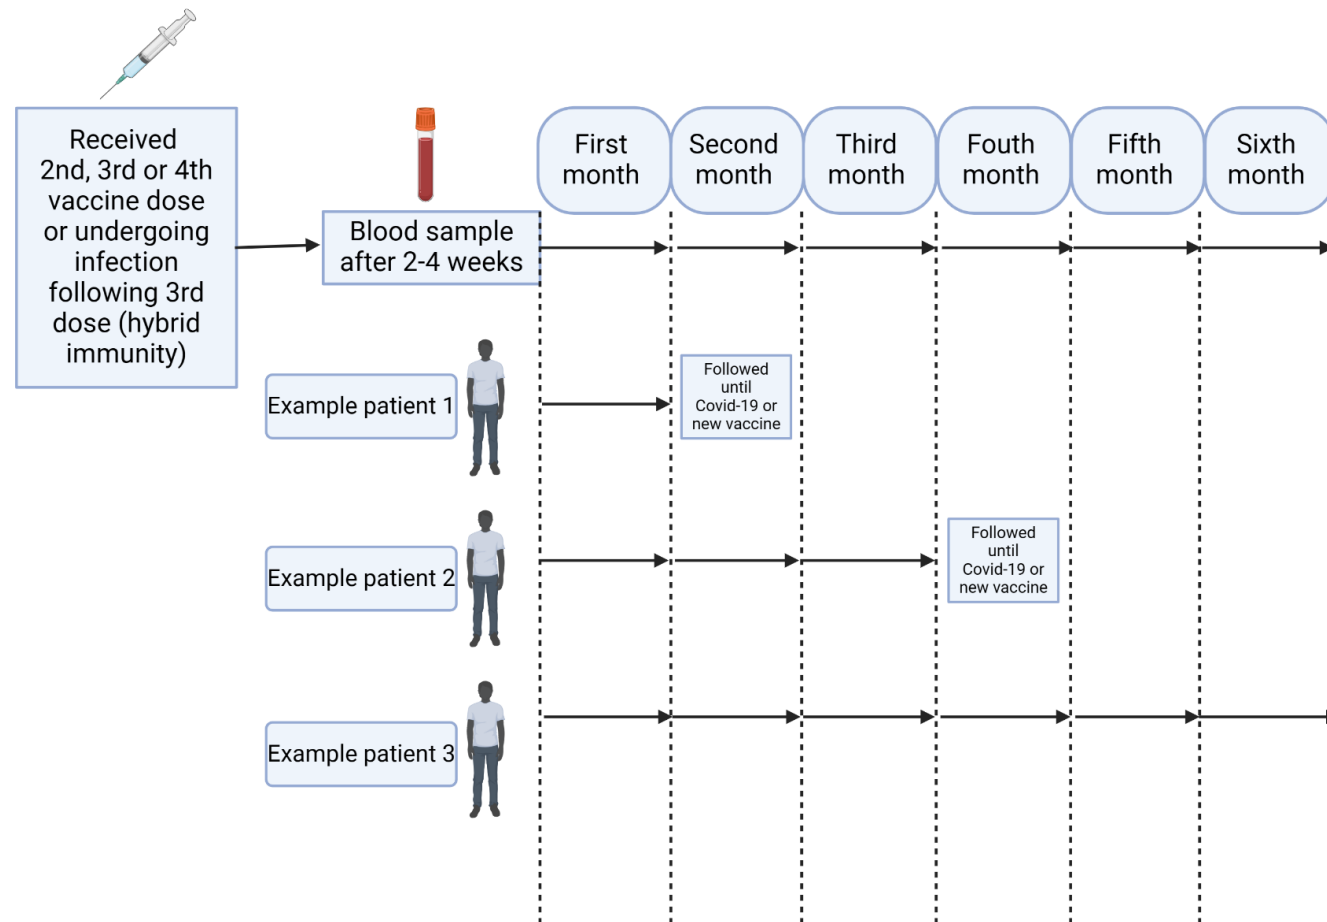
Received 2nd, 3rd or 4th vaccine dose or undergoing infection following 3rd dose (hybrid immunity)

Blood sample after 2-4 weeks

First month

Second month

Third month

Fouth month

Fifth month

Sixth month

Example patient 1

Followed until Covid-19 or new vaccine

Example patient 2

Followed until Covid-19 or new vaccine

Example patient 3